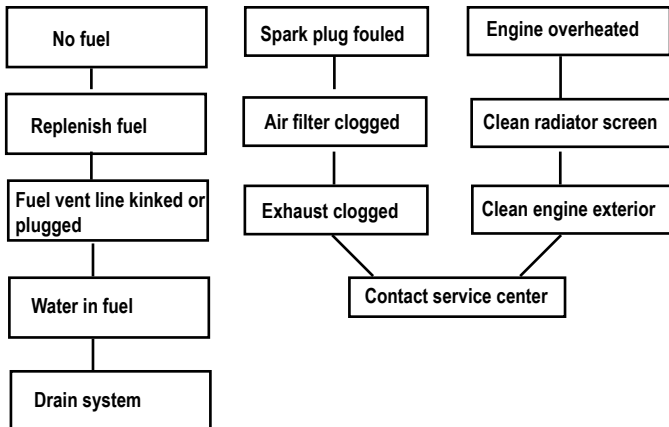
No fuel

Replenish fuel

Fuel vent line kinked or plugged

Water in fuel

Drain system

Spark plug fouled

Air filter clogged

Exhaust clogged

Engine overheated

Clean radiator screen

Clean engine exterior

Contact service center